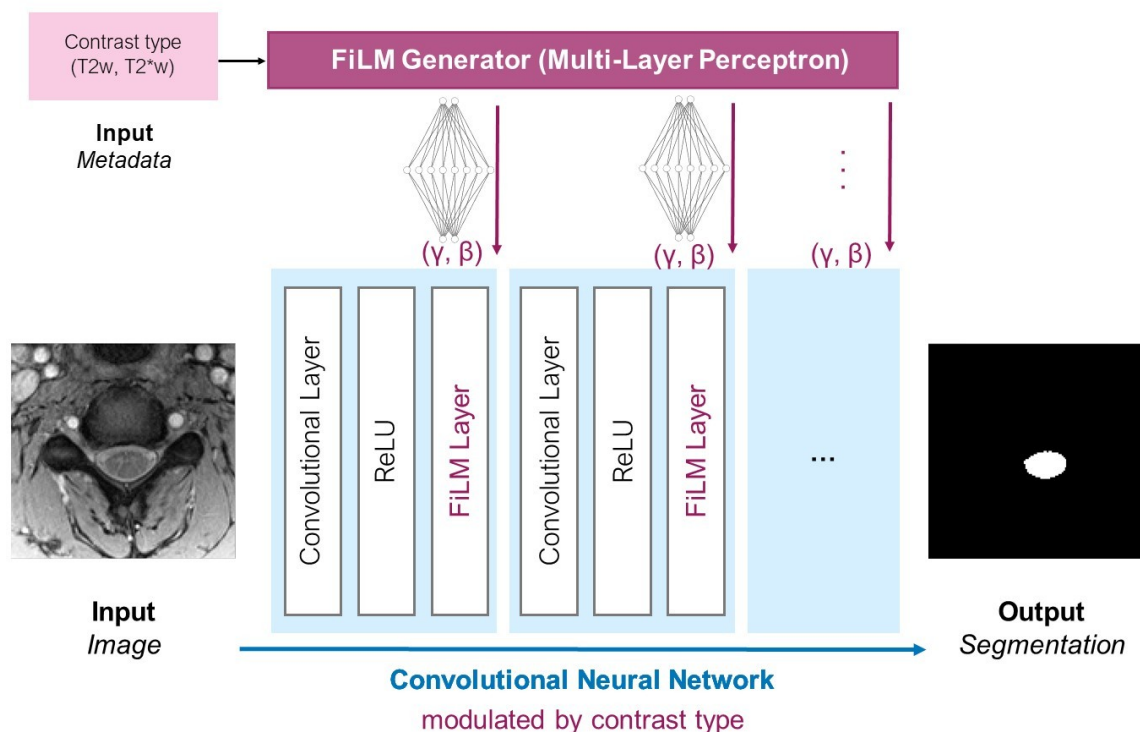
Contrast type
(T2w, T2*w)

Input
*Metadata*

FiLM Generator (Multi-Layer Perceptron)

$(\gamma, \beta)$

$(\gamma, \beta)$

$(\gamma, \beta)$

Convolutional Layer

ReLU

FiLM Layer

Convolutional Layer

ReLU

FiLM Layer

...

Input
*Image*

Output
*Segmentation*

Convolutional Neural Network
modulated by contrast type